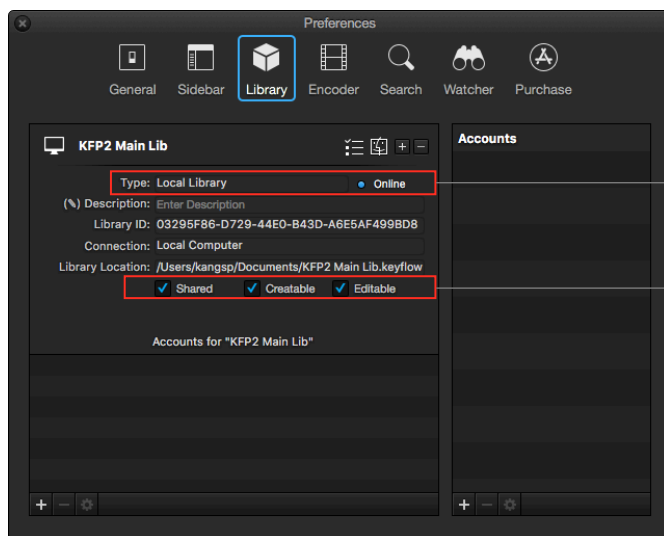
Preferences

General Sidebar Library Encoder Search Watcher Purchase

KFP2 Main Lib

Type: Local Library
Online
(%) Description: Enter Description
Library ID: 03295F86-D729-44E0-B43D-A6E5AF499BD8
Connection: Local Computer
Library Location: /Users/kangsp/Documents/KFP2 Main Lib.keyflow
Shared Creatable Editable

Accounts for "KFP2 Main Lib"

Accounts